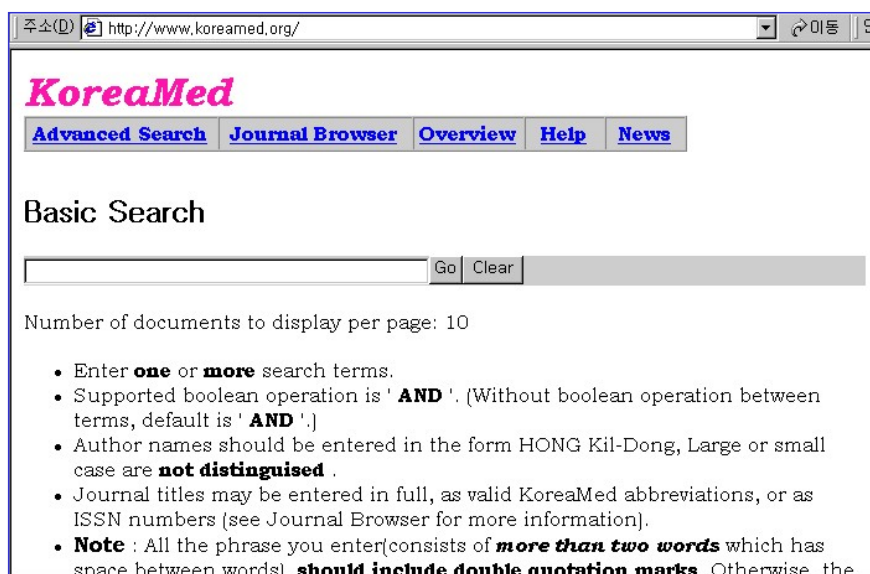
주소(D) http://www.koreamed.org/ 이동

KoreaMed

| Advanced Search | Journal Browser | Overview | Help | News |
|---|---|---|---|---|

Basic Search

Go Clear

Number of documents to display per page: 10

- Enter **one** or **more** search terms.
- Supported boolean operation is ' **AND** '. (Without boolean operation between terms, default is ' **AND** '.)
- Author names should be entered in the form HONG Kil-Dong, Large or small case are **not distinguised** .
- Journal titles may be entered in full, as valid KoreaMed abbreviations, or as ISSN numbers (see Journal Browser for more information).
- **Note** : All the phrase you enter(consists of ***more than two words*** which has space between words), **should include double quotation marks**. Otherwise, the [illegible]